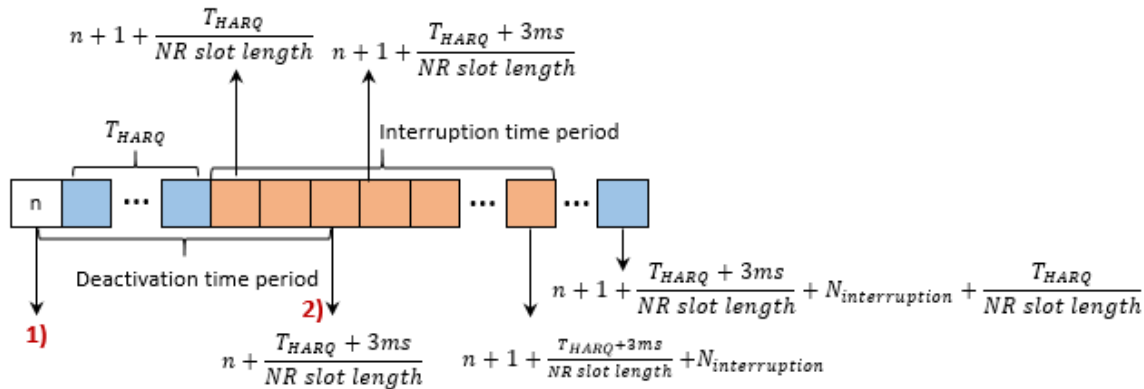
$n+1+\frac{T_{HARQ}}{NR\ slot\ length}$ $n+1+\frac{T_{HARQ}+3ms}{NR\ slot\ length}$

$T_{HARQ}$

Interruption time period

n ··· ··· ···

Deactivation time period

$n+1+\frac{T_{HARQ}+3ms}{NR\ slot\ length}+N_{interruption}+\frac{T_{HARQ}}{NR\ slot\ length}$

2)

1)

$n+\frac{T_{HARQ}+3ms}{NR\ slot\ length}$ $n+1+\frac{T_{HARQ}+3ms}{NR\ slot\ length}+N_{interruption}$